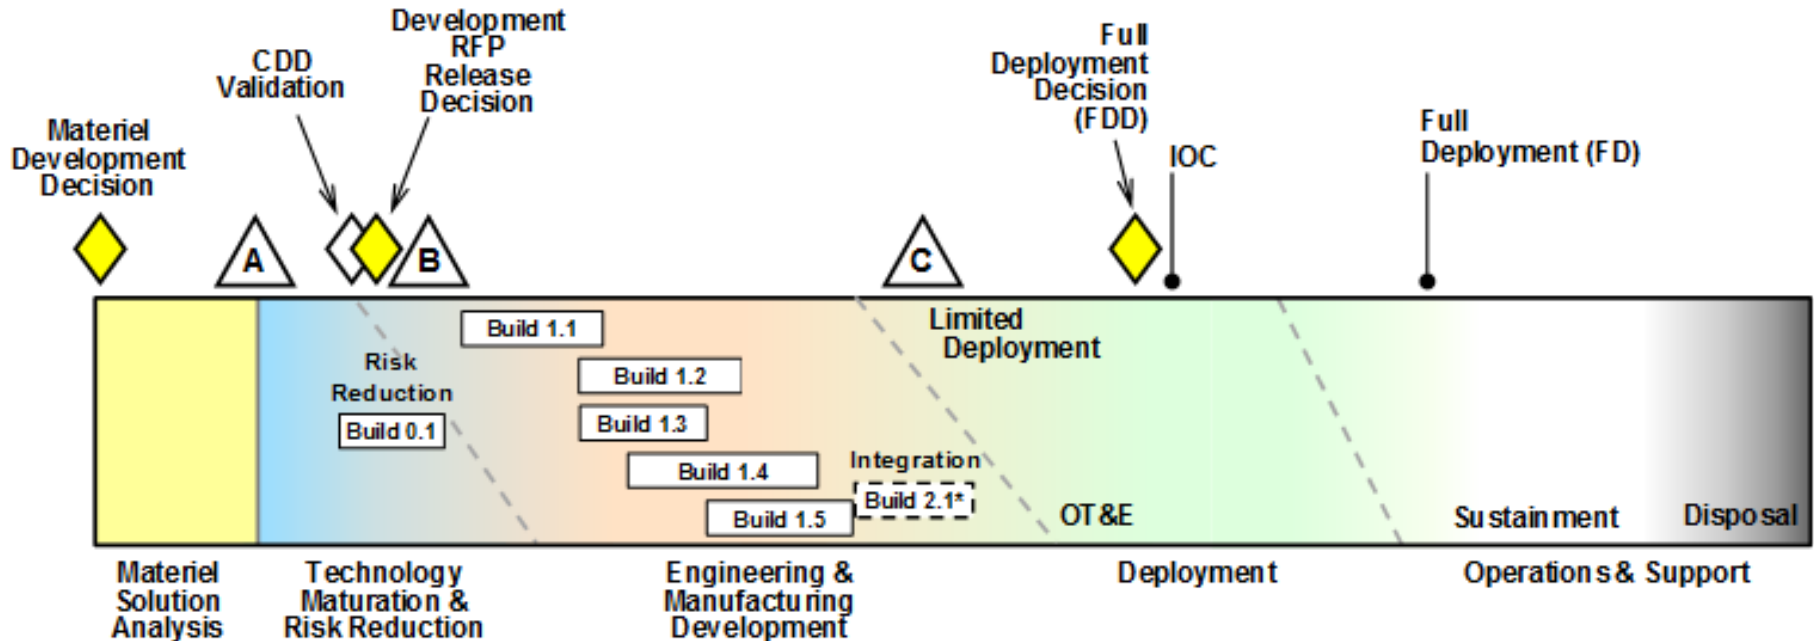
Materiel Development Decision

CDD Validation

Development RFP Release Decision

Full Deployment Decision (FDD)

IOC

Full Deployment (FD)

A

B

C

Risk Reduction

Build 0.1

Build 1.1

Build 1.2

Build 1.3

Build 1.4

Build 1.5

Integration

Build 2.1*

Limited Deployment

OT&E

Sustainment

Disposal

Materiel Solution Analysis

Technology Maturation & Risk Reduction

Engineering & Manufacturing Development

Deployment

Operations & Support